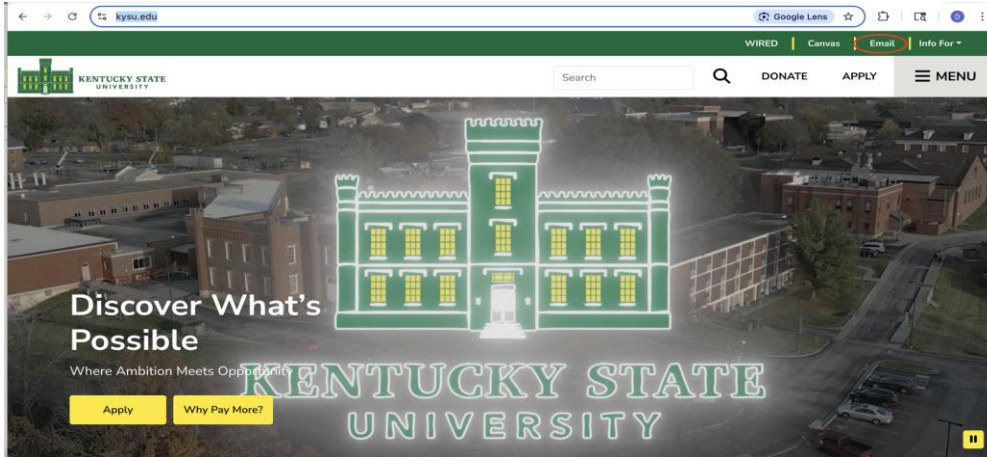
kysu.edu

Google Lens

WIRED | Canvas | Email | Info For

KENTUCKY STATE UNIVERSITY

Search

DONATE APPLY MENU

Discover What's Possible

Where Ambition Meets Opportunity

Apply

Why Pay More?

KENTUCKY STATE UNIVERSITY